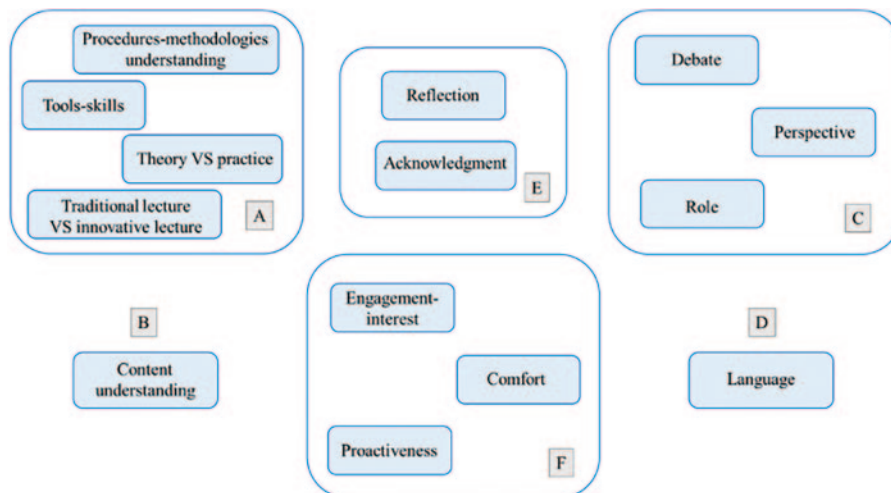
Procedures-methodologies understanding

Tools-skills

Theory VS practice

Traditional lecture VS innovative lecture

A

Reflection

Acknowledgment

E

Debate

Perspective

Role

C

B

Content understanding

Engagement-interest

Comfort

Proactiveness

F

D

Language